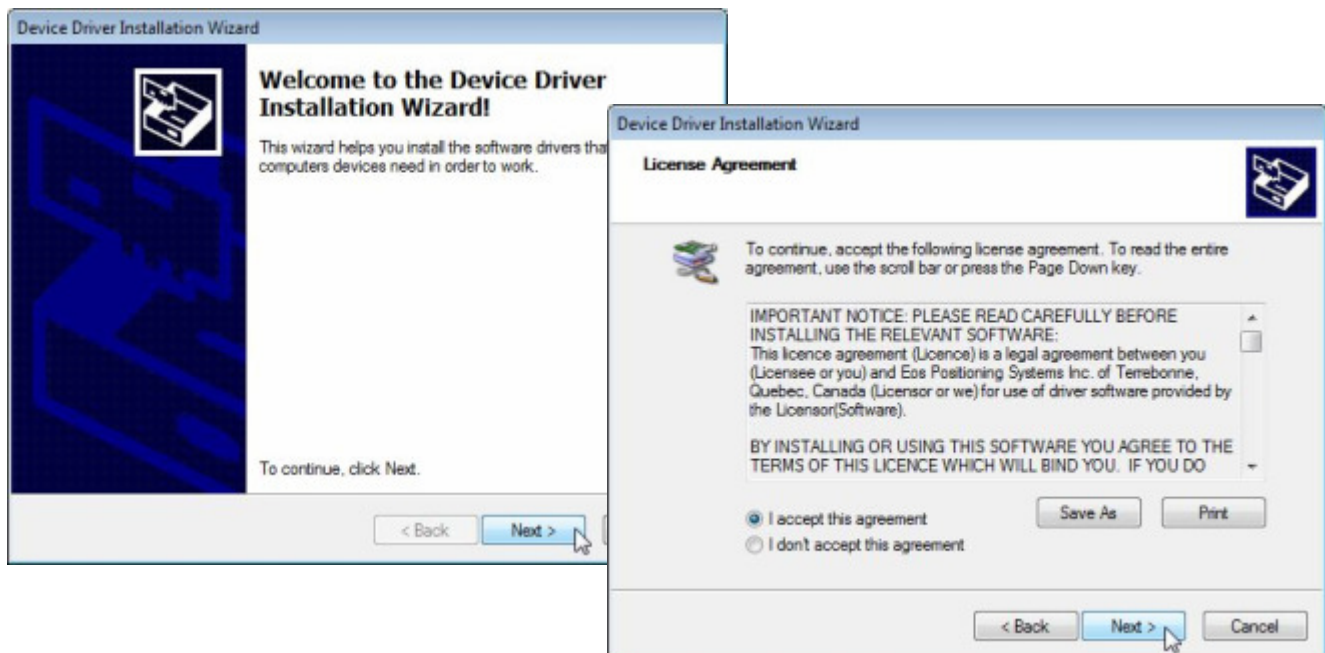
Device Driver Installation Wizard

Welcome to the Device Driver Installation Wizard!

This wizard helps you install the software drivers tha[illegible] computers devices need in order to work.

To continue, click Next.

< Back
Next >

Device Driver Installation Wizard

License Agreement

To continue, accept the following license agreement. To read the entire agreement, use the scroll bar or press the Page Down key.

IMPORTANT NOTICE: PLEASE READ CAREFULLY BEFORE INSTALLING THE RELEVANT SOFTWARE:
This licence agreement (Licence) is a legal agreement between you (Licensee or you) and Eos Positioning Systems Inc. of Terrebonne, Quebec, Canada (Licensor or we) for use of driver software provided by the Licensor(Software).

BY INSTALLING OR USING THIS SOFTWARE YOU AGREE TO THE TERMS OF THIS LICENCE WHICH WILL BIND YOU. IF YOU DO

I accept this agreement
I don't accept this agreement

Save As
Print

< Back
Next >
Cancel